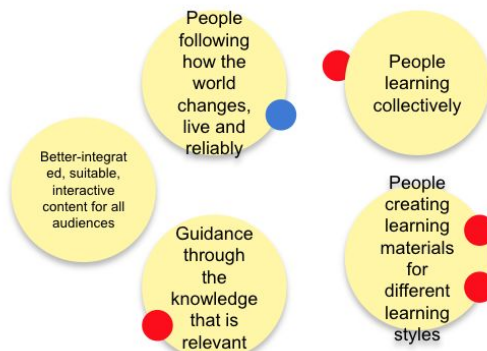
People following how the world changes, live and reliably

People learning collectively

Better-integrated, suitable, interactive content for all audiences

Guidance through the knowledge that is relevant

People creating learning materials for different learning styles